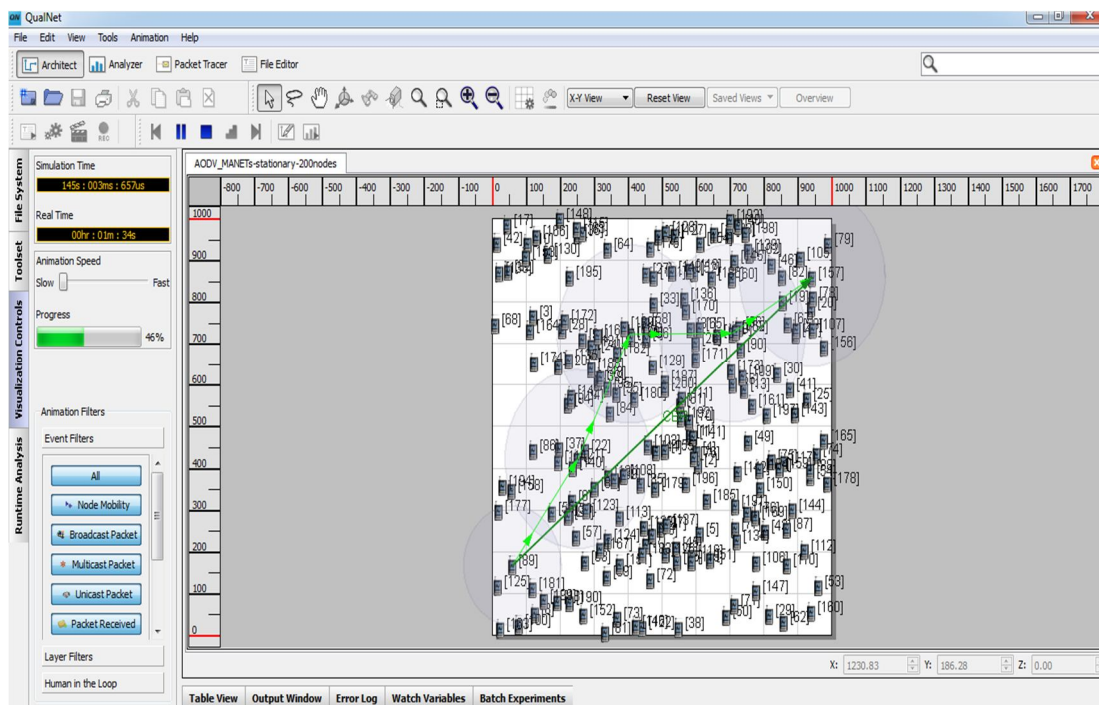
QualNet
File Edit View Tools Animation Help
Architect Analyzer Packet Tracer File Editor
X-Y View Reset View Saved Views Overview
File System Toolset Visualization Controls Runtime Analysis
Simulation Time
145s : 003ms : 657us
Real Time
00hr : 01m : 34s
Animation Speed
Slow Fast
Progress
46%
Animation Filters
Event Filters
All
Node Mobility
Broadcast Packet
Multicast Packet
Unicast Packet
Packet Received
Layer Filters
Human in the Loop
AODV_MANETs-stationary-200nodes
-800 -700 -600 -500 -400 -300 -200 -100 0 100 200 300 400 500 600 700 800 900 1000 1100 1200 1300 1400 1500 1600 1700
1000 900 800 700 600 500 400 300 200 100 0
[17] [148] [42] [130] [64] [193] [198] [79] [195] [139] [46] [105] [82] [157] [136] [33] [68] [3] [172] [164] [128] [170] [107] [156] [90] [174] [129] [171] [30] [41] [25] [180] [84] [161] [143] [86] [37] [22] [141] [49] [165] [74] [178] [196] [150] [177] [185] [144] [123] [113] [5] [87] [57] [124] [112] [89] [72] [106] [110] [125] [181] [147] [53] [190] [152] [73] [29] [180] [38] [50] [62]
X: 1230.83 Y: 186.28 Z: 0.00
Table View Output Window Error Log Watch Variables Batch Experiments